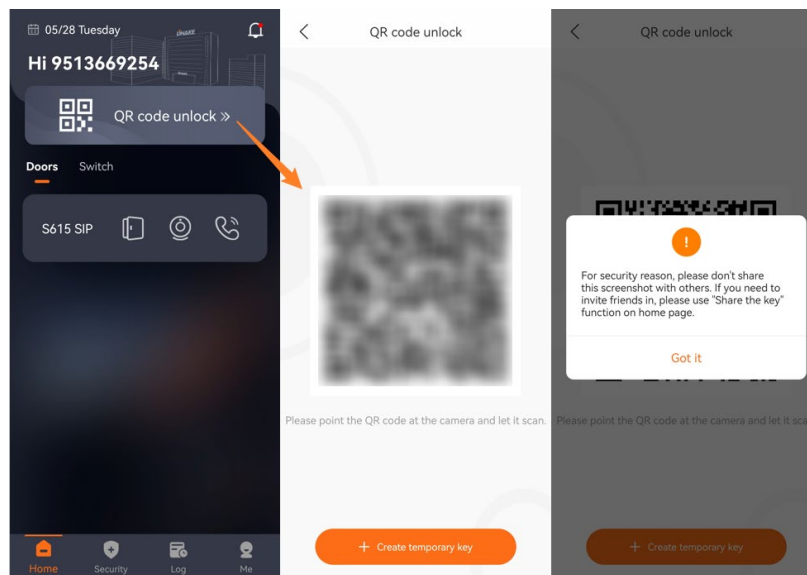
05/28 Tuesday

Hi 9513669254

QR code unlock »

Doors Switch

S615 SIP

Home Security Log Me

QR code unlock

Please point the QR code at the camera and let it scan.

+ Create temporary key

QR code unlock

!

For security reason, please don't share this screenshot with others. If you need to invite friends in, please use "Share the key" function on home page.

Got it

Please point the QR code at the camera and let it sc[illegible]

+ Create temporary key